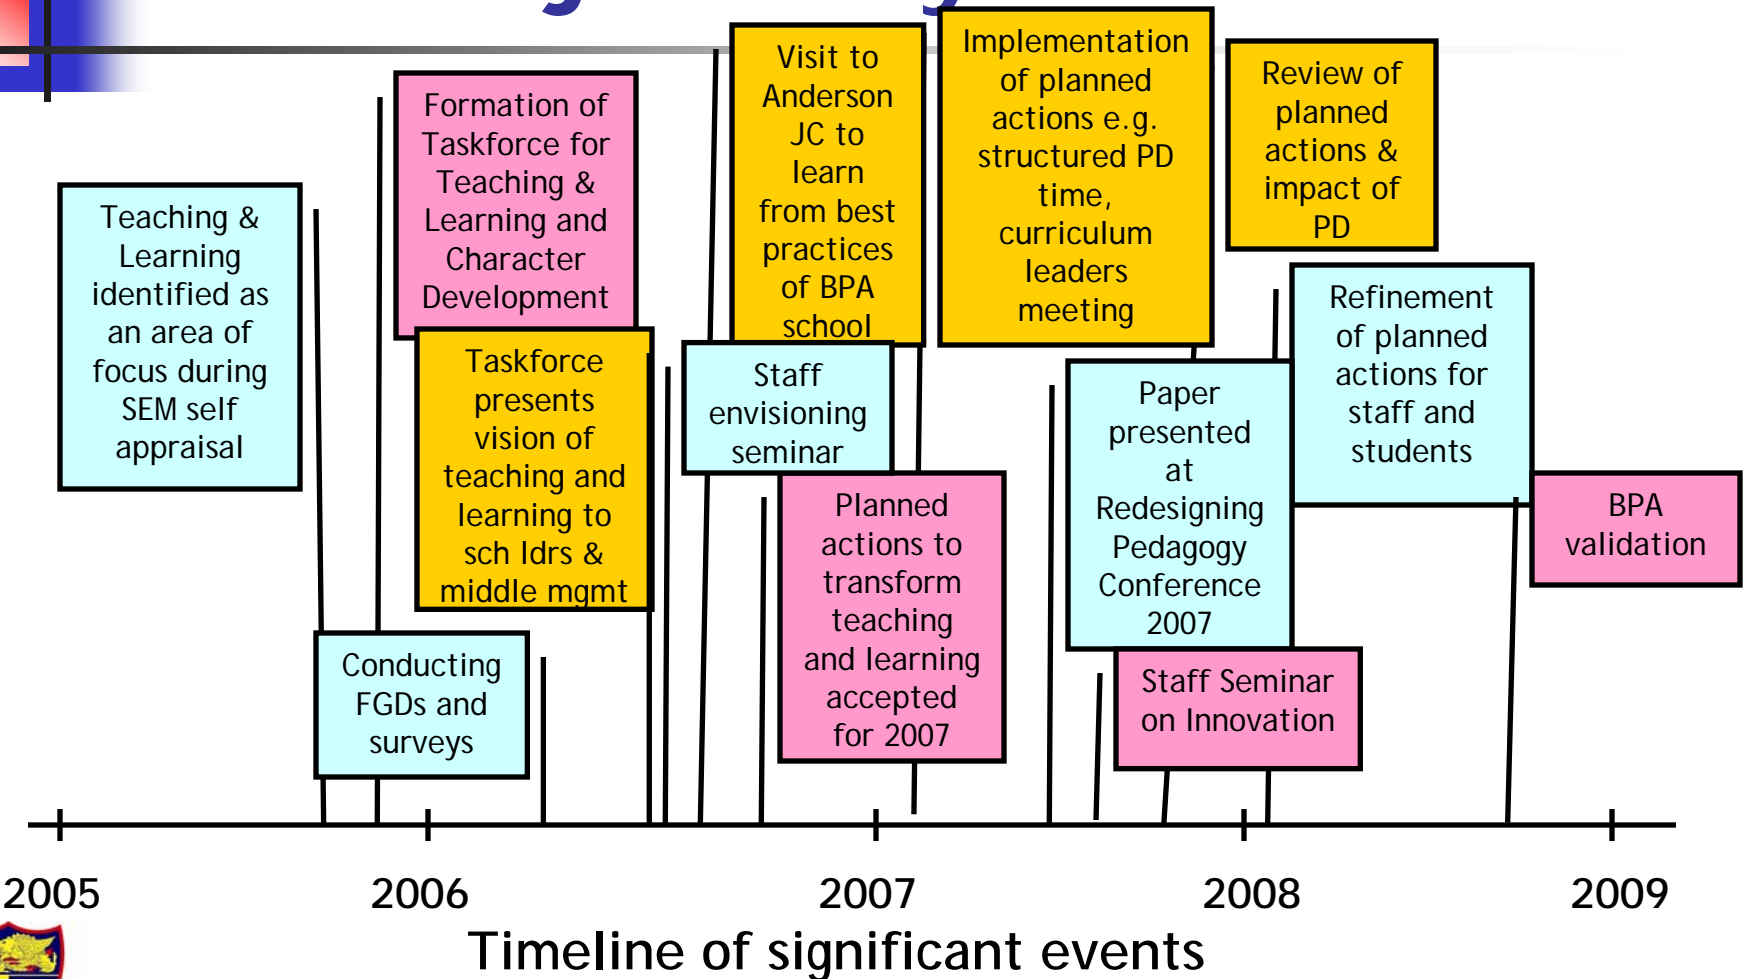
Teaching & Learning identified as an area of focus during SEM self appraisal

Conducting FGDs and surveys

Formation of Taskforce for Teaching & Learning and Character Development

Taskforce presents vision of teaching and learning to sch ldrs & middle mgmt

Visit to Anderson JC to learn from best practices of BPA school

Staff envisioning seminar

Planned actions to transform teaching and learning accepted for 2007

Implementation of planned actions e.g. structured PD time, curriculum leaders meeting

Paper presented at Redesigning Pedagogy Conference 2007

Staff Seminar on Innovation

Review of planned actions & impact of PD

Refinement of planned actions for staff and students

BPA validation

2005

2006

2007

2008

2009

Timeline of significant events